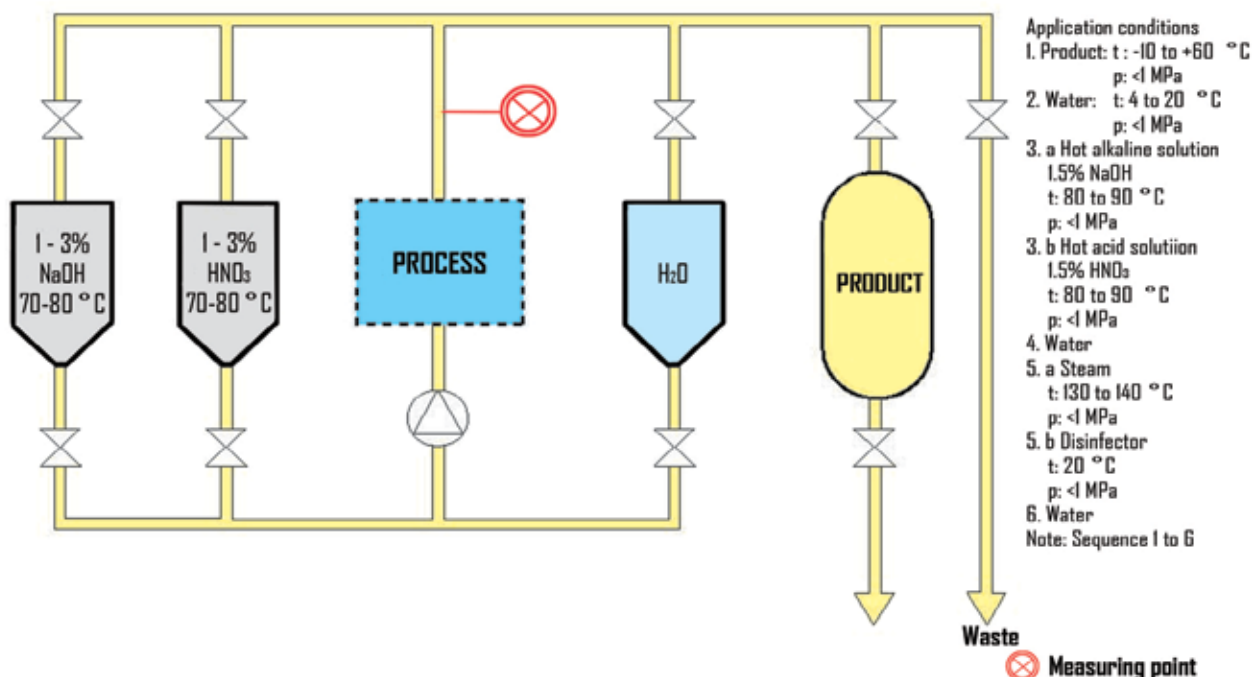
1 - 3% NaOH 70-80 °C

1 - 3% $HNO_3$ 70-80 °C

PROCESS

$H_2O$

PRODUCT

Application conditions
1. Product: t : -10 to +60 °C
p: <1 MPa
2. Water: t: 4 to 20 °C
p: <1 MPa
3. a Hot alkaline solution
1.5% NaOH
t: 80 to 90 °C
p: <1 MPa
3. b Hot acid solutiion
1.5% $HNO_3$
t: 80 to 90 °C
p: <1 MPa
4. Water
5. a Steam
t: 130 to 140 °C
p: <1 MPa
5. b Disinfector
t: 20 °C
p: <1 MPa
6. Water
Note: Sequence 1 to 6

Waste

Measuring point